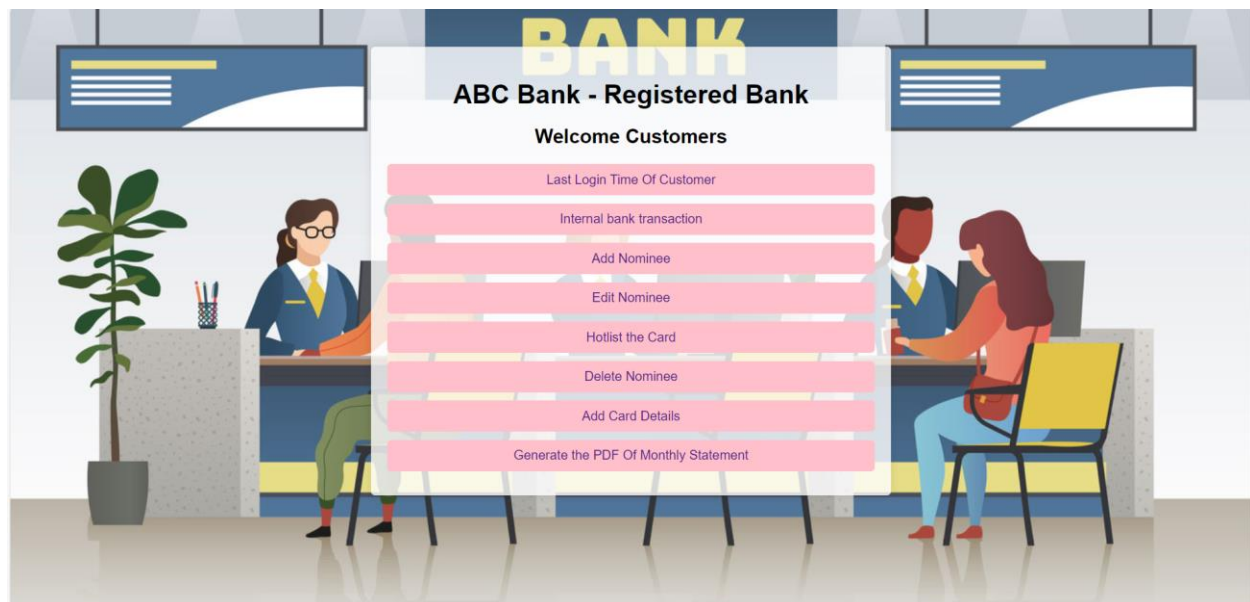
BANK

ABC Bank - Registered Bank

Welcome Customers

Last Login Time Of Customer

Internal bank transaction

Add Nominee

Edit Nominee

Hotlist the Card

Delete Nominee

Add Card Details

Generate the PDF Of Monthly Statement